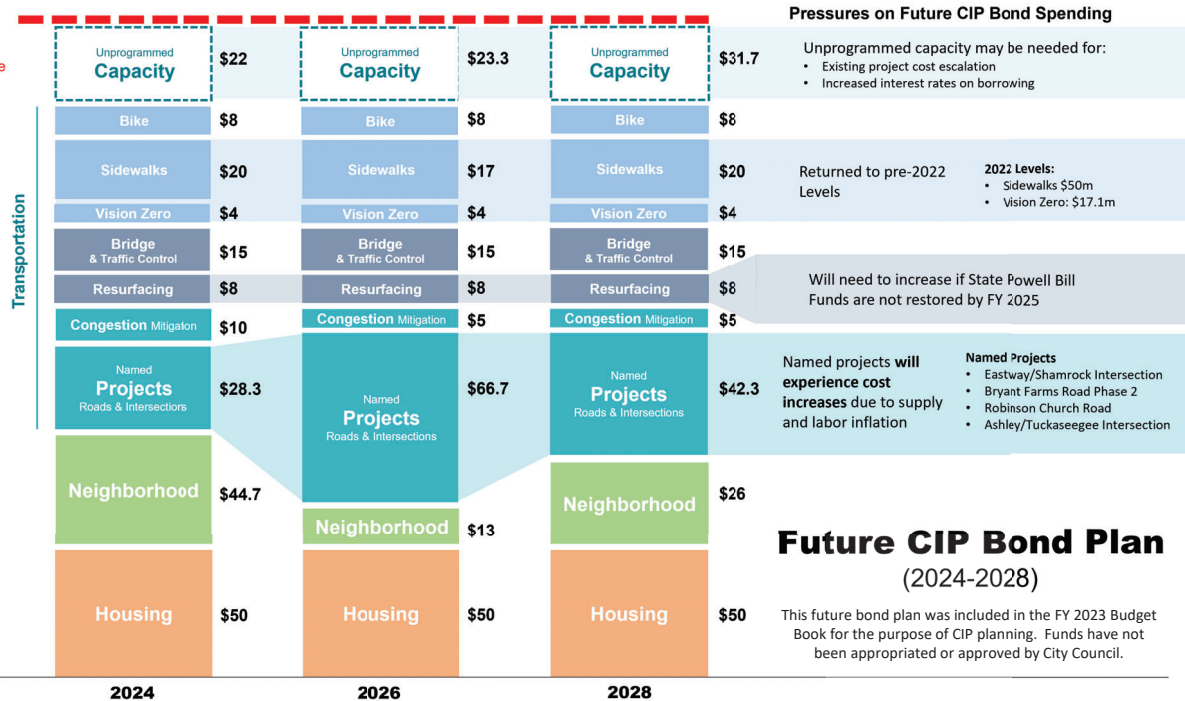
Pressures on Future CIP Bond Spending

e

Unprogrammed Capacity $22
Unprogrammed Capacity $23.3
Unprogrammed Capacity $31.7

Unprogrammed capacity may be needed for:
• Existing project cost escalation
• Increased interest rates on borrowing

Transportation

Bike $8
Bike $8
Bike $8

Sidewalks $20
Sidewalks $17
Sidewalks $20

Returned to pre-2022 Levels

2022 Levels:
• Sidewalks $50m
• Vision Zero: $17.1m

Vision Zero $4
Vision Zero $4
Vision Zero $4

Bridge & Traffic Control $15
Bridge & Traffic Control $15
Bridge & Traffic Control $15

Resurfacing $8
Resurfacing $8
Resurfacing $8

Will need to increase if State Powell Bill Funds are not restored by FY 2025

Congestion Mitigaton $10
Congestion Mitigation $5
Congestion Mitigation $5

Named Projects Roads & Intersections $28.3
Named Projects Roads & Intersections $66.7
Named Projects Roads & Intersections $42.3

Named projects **will experience cost increases** due to supply and labor inflation

Named Projects
• Eastway/Shamrock Intersection
• Bryant Farms Road Phase 2
• Robinson Church Road
• Ashley/Tuckaseegee Intersection

Neighborhood $44.7
Neighborhood $13
Neighborhood $26

Future CIP Bond Plan
(2024-2028)

Housing $50
Housing $50
Housing $50

This future bond plan was included in the FY 2023 Budget Book for the purpose of CIP planning. Funds have not been appropriated or approved by City Council.

2024
2026
2028